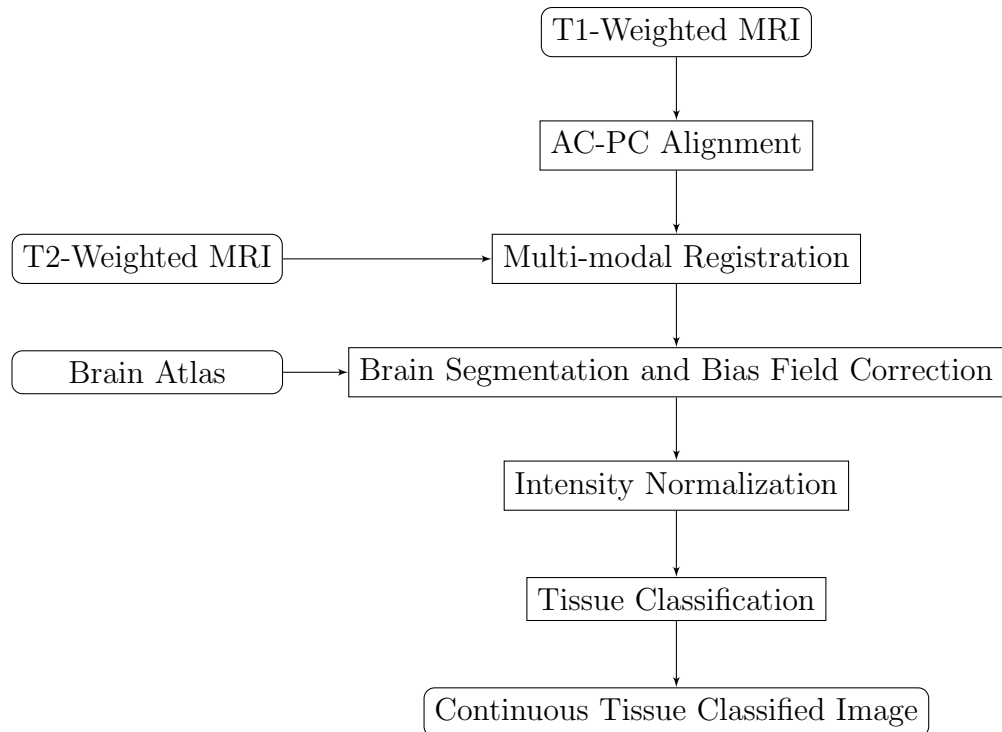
T1-Weighted MRI

AC-PC Alignment

T2-Weighted MRI

Multi-modal Registration

Brain Atlas

Brain Segmentation and Bias Field Correction

Intensity Normalization

Tissue Classification

Continuous Tissue Classified Image